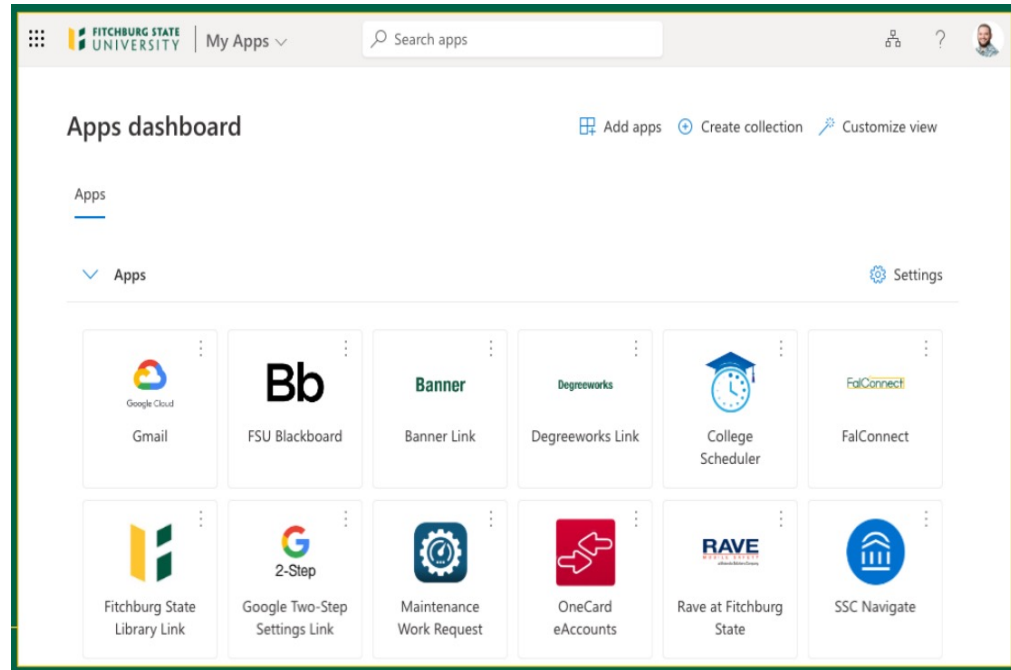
FITCHBURG STATE UNIVERSITY | My Apps

Search apps

Apps dashboard

Add apps Create collection Customize view

Apps

Apps

Settings

Google Cloud
Gmail

Bb
FSU Blackboard

Banner
Banner Link

Degreeworks
Degreeworks Link

College Scheduler

FalConnect
FalConnect

Fitchburg State Library Link

2-Step
Google Two-Step Settings Link

Maintenance Work Request

OneCard eAccounts

RAVE
Rave at Fitchburg State

SSC Navigate